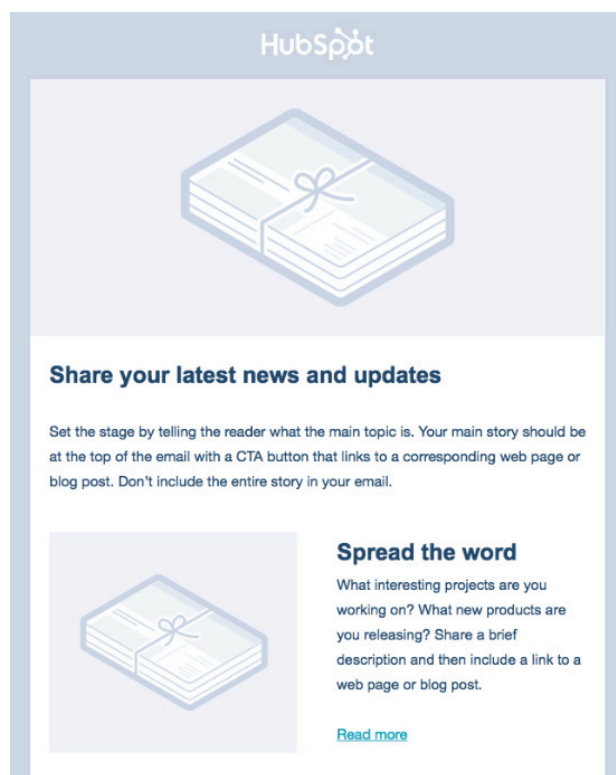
HubSpot

Share your latest news and updates

Set the stage by telling the reader what the main topic is. Your main story should be at the top of the email with a CTA button that links to a corresponding web page or blog post. Don't include the entire story in your email.

Spread the word

What interesting projects are you working on? What new products are you releasing? Share a brief description and then include a link to a web page or blog post.

Read more